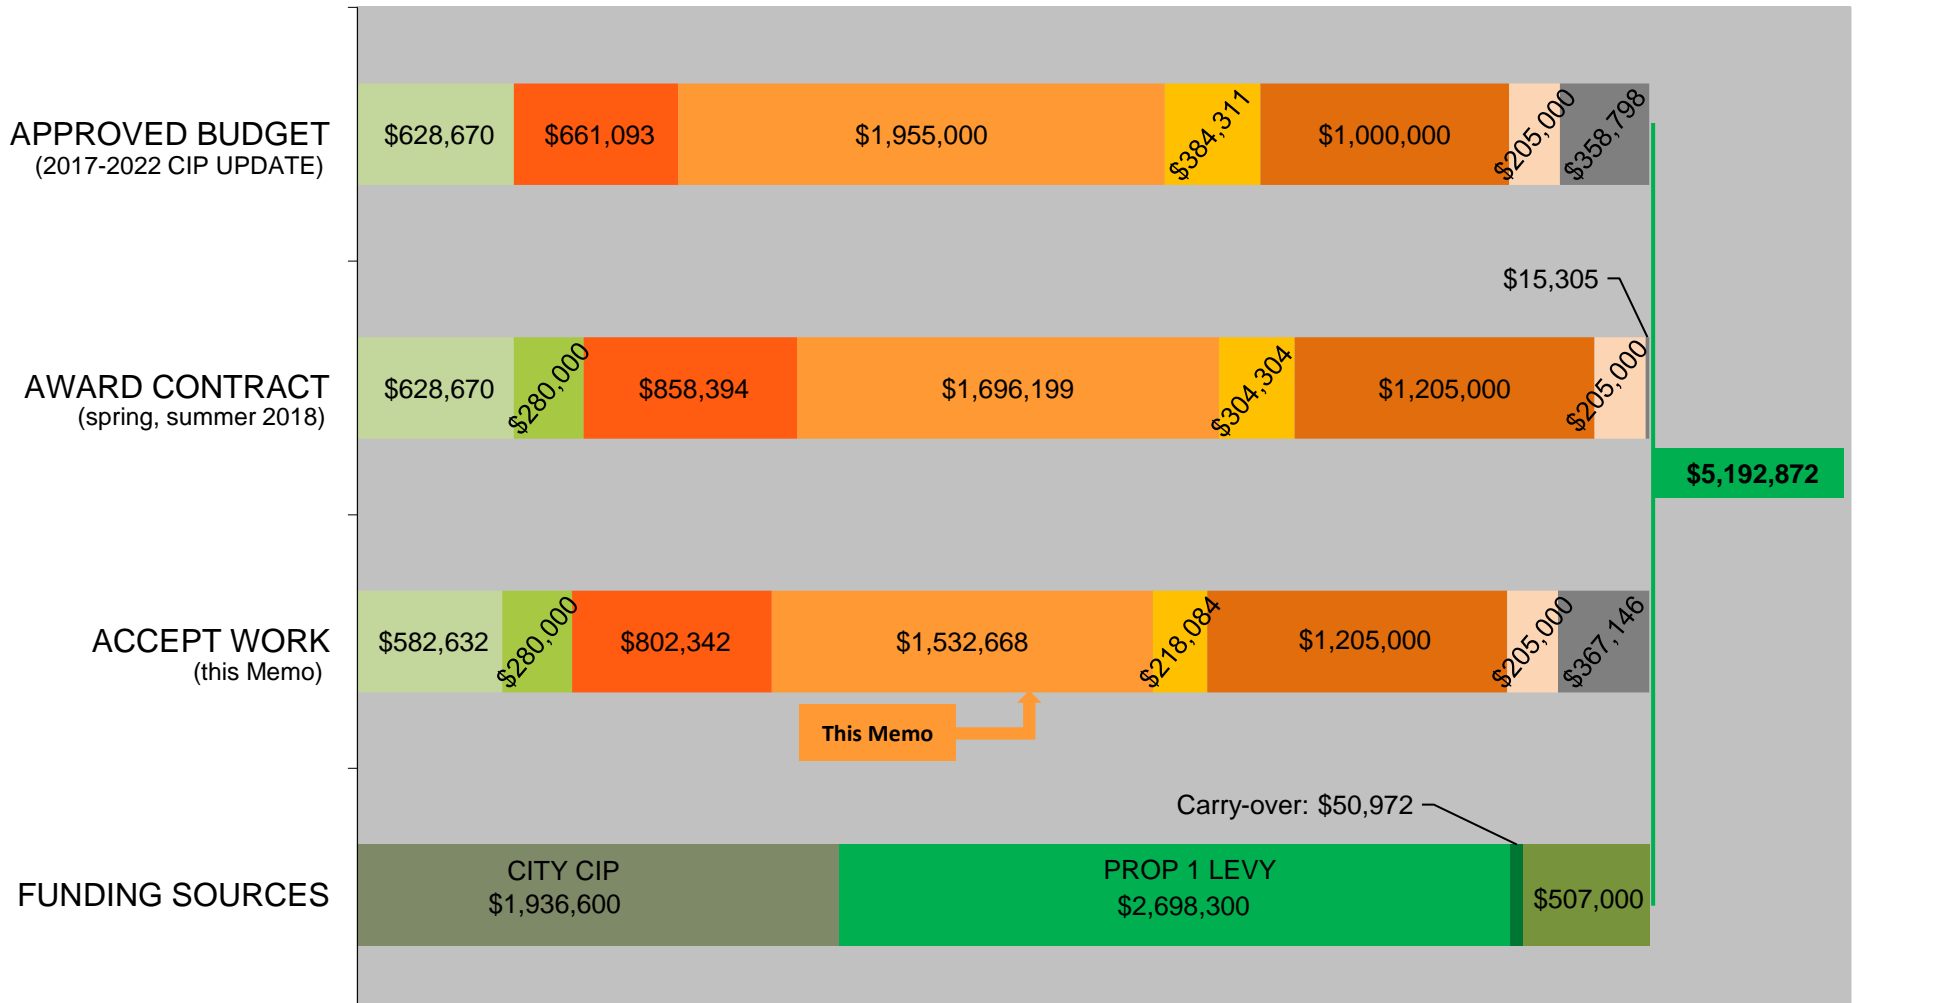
APPROVED BUDGET
(2017-2022 CIP UPDATE)

$628,670 | $661,093 | $1,955,000 | $384,311 | $1,000,000 | $205,000 | $358,798

$15,305

AWARD CONTRACT
(spring, summer 2018)

$628,670 | $280,000 | $858,394 | $1,696,199 | $304,304 | $1,205,000 | $205,000

$5,192,872

ACCEPT WORK
(this Memo)

$582,632 | $280,000 | $802,342 | $1,532,668 | $218,084 | $1,205,000 | $205,000 | $367,146

This Memo

Carry-over: $50,972

FUNDING SOURCES

CITY CIP
$1,936,600

PROP 1 LEVY
$2,698,300

$507,000